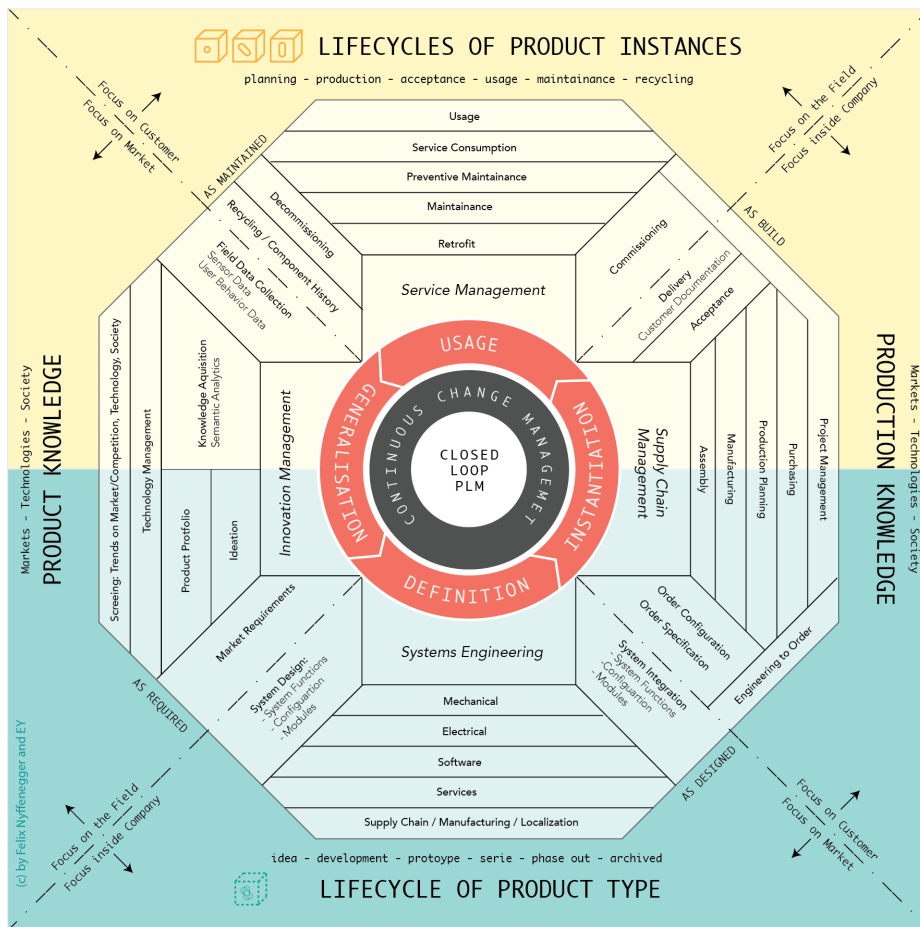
LIFECYCLES OF PRODUCT INSTANCES

planning - production - acceptance - usage - maintainance - recycling

Focus on Customer
Focus on Market

Focus on the Field
Focus inside Company

AS MAINTAINED

AS BUILD

Usage

Service Consumption

Preventive Maintainance

Maintainance

Retrofit

Decommissioning

Recycling / Component History

Field Data Collection
Sensor Data
User Behavior Data

Service Management

Commissioning

Delivery
Customer Documentation

Acceptance

PRODUCT KNOWLEDGE

Markets - Technologies - Society

PRODUCTION KNOWLEDGE

Markets - Technologies - Society

Screeing: Trends on Market/Competition, Technology, Society

Technology Management

Knowledge Aquisition
Semantic Analytics

Product Portfolio

Ideation

Innovation Management

USAGE

GENERALISATION

INSTANTIATION

DEFINITION

CONTINUOUS CHANGE MANAGEMET

CLOSED LOOP PLM

Supply Chain Management

Assembly

Manufacturing

Production Planning

Purchasing

Project Management

Market Requirements

System Design:
- System Functions
- Configuartion
- Modules

Systems Engineering

Order Configuration

Order Specification

System Integration
- System Functions
- Configuartion
- Modules

Engineering to Order

AS REQUIRED

AS DESIGNED

Mechanical

Electrical

Software

Services

Supply Chain / Manufacturing / Localization

(c) by Felix Nyffenegger and EY

Focus on the Field
Focus inside Company

Focus on Customer
Focus on Market

idea - development - protoype - serie - phase out - archived

LIFECYCLE OF PRODUCT TYPE